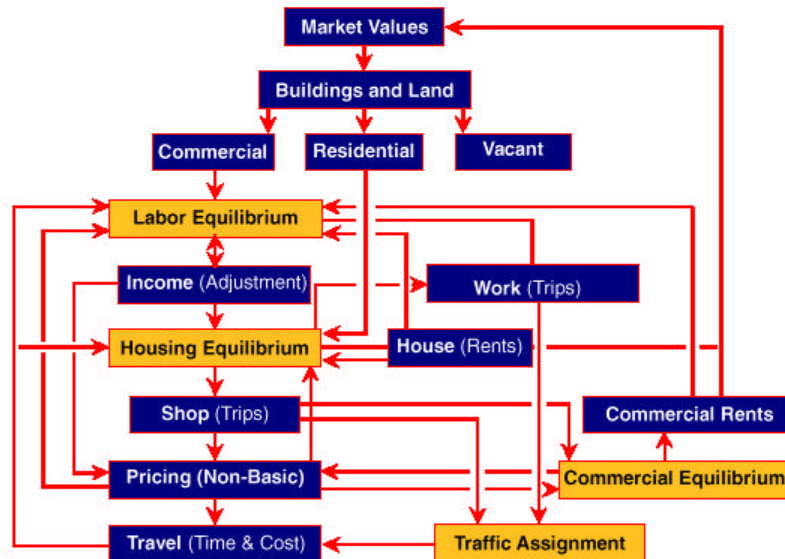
Market Values
Buildings and Land
Commercial
Residential
Vacant
Labor Equilibrium
Income (Adjustment)
Work (Trips)
Housing Equilibrium
House (Rents)
Shop (Trips)
Commercial Rents
Pricing (Non-Basic)
Commercial Equilibrium
Travel (Time & Cost)
Traffic Assignment